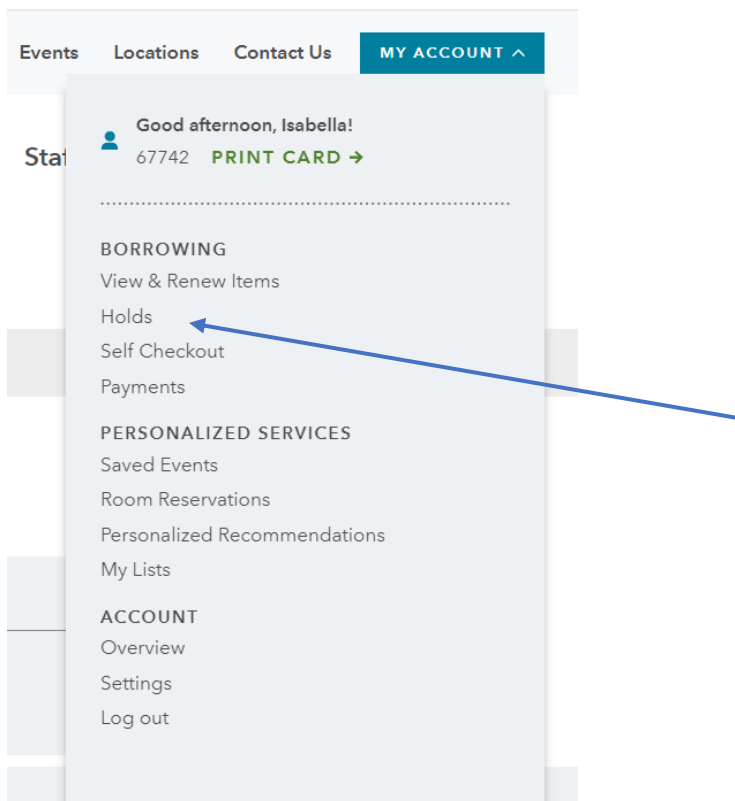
Events Locations Contact Us MY ACCOUNT ^

Stat

Good afternoon, Isabella!
67742 PRINT CARD →

BORROWING
View & Renew Items
Holds
Self Checkout
Payments

PERSONALIZED SERVICES
Saved Events
Room Reservations
Personalized Recommendations
My Lists

ACCOUNT
Overview
Settings
Log out